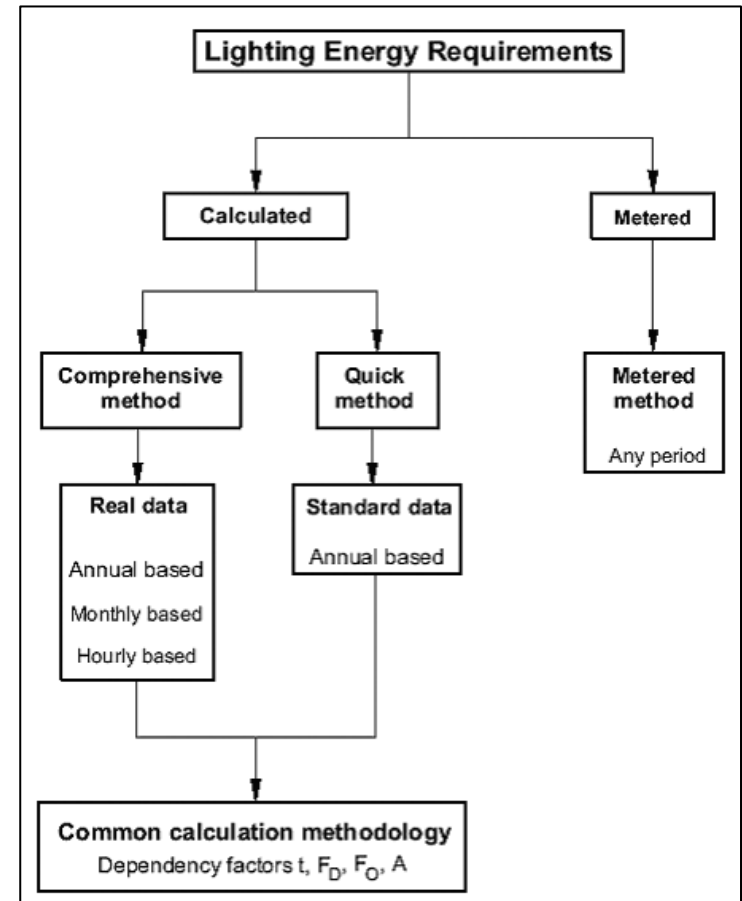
Lighting Energy Requirements

Calculated

Metered

Comprehensive method

Quick method

Metered method

Any period

Real data

Annual based

Monthly based

Hourly based

Standard data

Annual based

Common calculation methodology

Dependency factors t, $F_D$, $F_O$, A